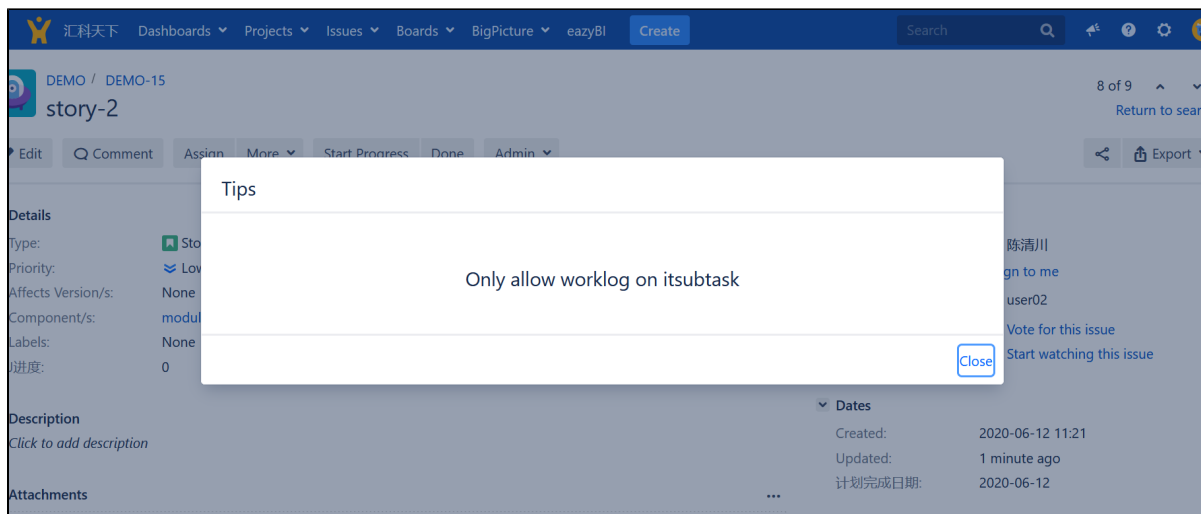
汇科天下 Dashboards Projects Issues Boards BigPicture eazyBI Create Search

DEMO / DEMO-15
story-2

8 of 9
Return to sear

Edit Comment Assign More Start Progress Done Admin Export

Details
Type: Sto
Priority: Low
Affects Version/s: None
Component/s: modul
Labels: None
进度: 0

陈清川
gn to me
user02
Vote for this issue
Start watching this issue

Tips

Only allow worklog on itsubtask

Close

Description
Click to add description

Dates
Created: 2020-06-12 11:21
Updated: 1 minute ago
计划完成日期: 2020-06-12

Attachments